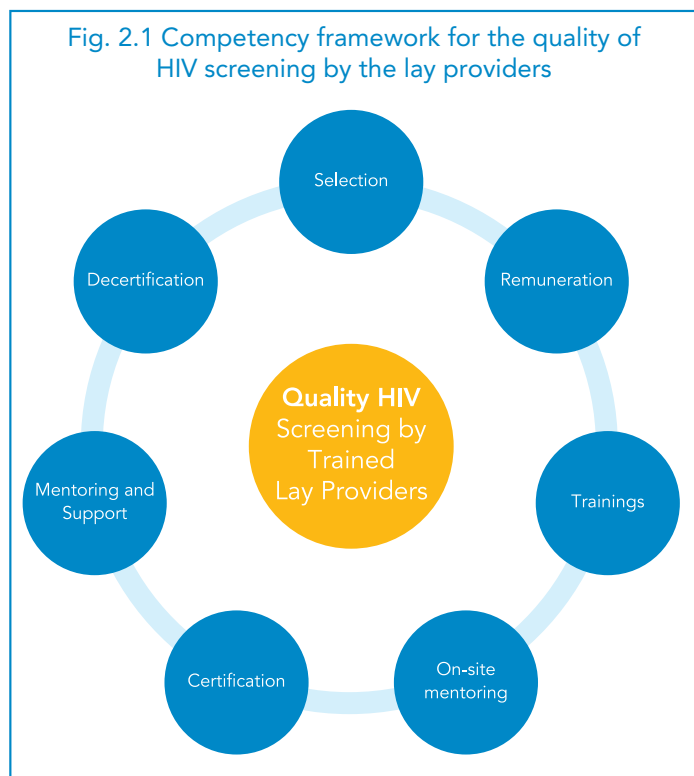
Fig. 2.1 Competency framework for the quality of HIV screening by the lay providers

Selection

Remuneration

Trainings

On-site mentoring

Certification

Mentoring and Support

Decertification

Quality HIV Screening by Trained Lay Providers